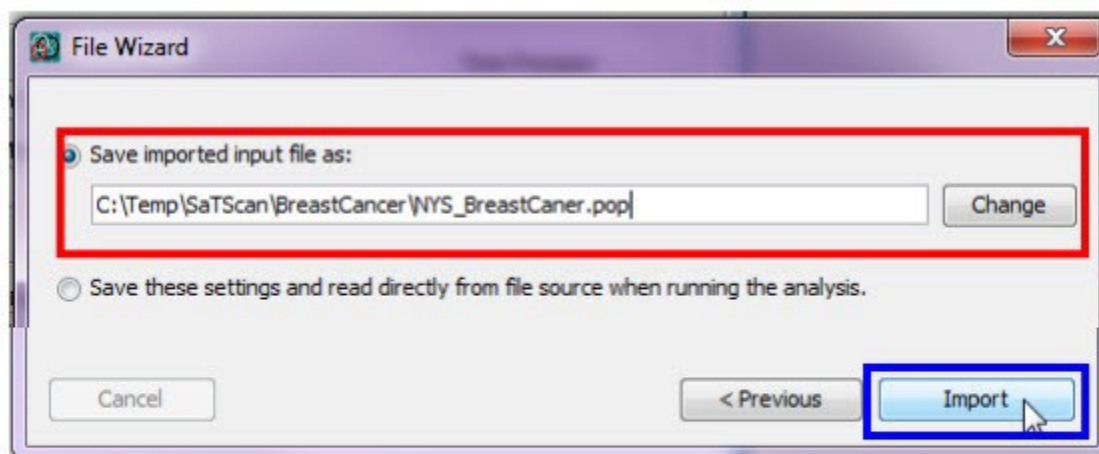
File Wizard

Save imported input file as:

C:\Temp\SaTScan\BreastCancer\NYS_BreastCaner.pop

Change

Save these settings and read directly from file source when running the analysis.

Cancel

< Previous

Import